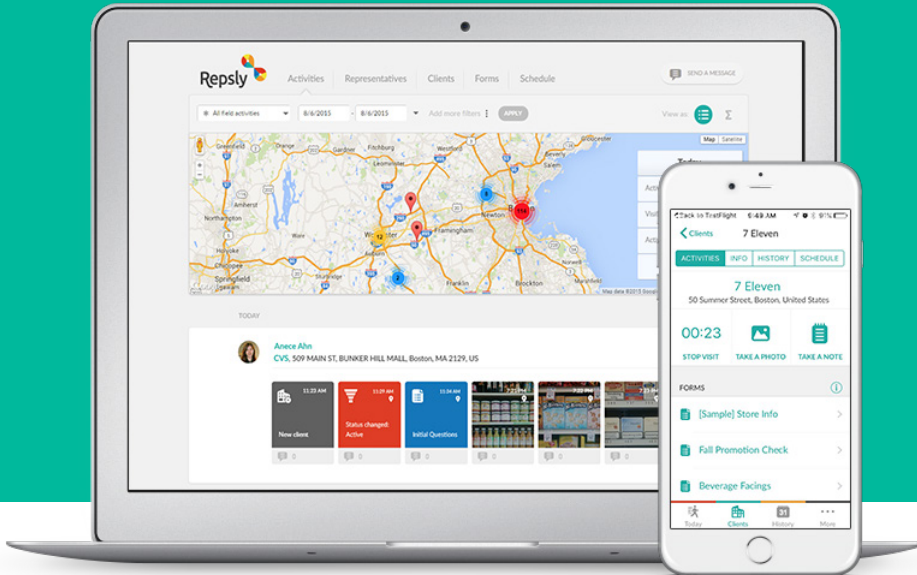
Repsly

Activities Representatives Clients Forms Schedule

SEND A MESSAGE

All field activities 8/6/2015 - 8/6/2015 Add more filters APPLY

View as

Map Satellite

Greenfield Fitchburg Gloucester Amherst Northampton Worcester Framingham Newton Boston Springfield Brockton

Today

Acti

Visi

Acti

12 2 8 114

Map data ©2015 Google

TODAY

Anece Ahn
CVS, 509 MAIN ST, BUNKER HILL MALL, Boston, MA 2129, US

11:23 AM
New client

11:29 AM
Status changed: Active

11:34 AM
Initial Questions

0 0 0 0 0 0

Back to TestFlight 5:49 AM 91%

Clients 7 Eleven

ACTIVITIES INFO HISTORY SCHEDULE

7 Eleven
50 Summer Street, Boston, United States

00:23
STOP VISIT

TAKE A PHOTO

TAKE A NOTE

FORMS

[Sample] Store Info

Fall Promotion Check

Beverage Facings

Today Clients 31 History More